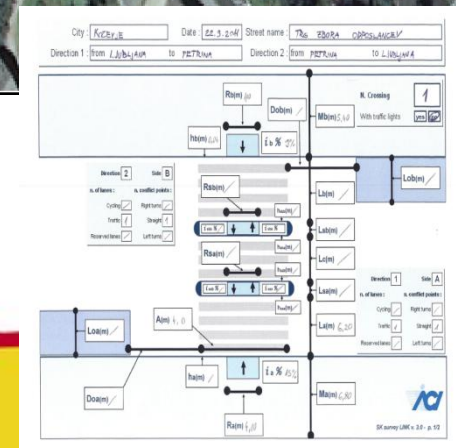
City: KOČEVJE Date: 22.3.2011 Street name: TRG ZBORA ODPOSLANCEV
Direction 1: from LJUBLJANA to PETRINA Direction 2: from PETRINA to LJUBLJANA

Rb(m) 60
Dob(m) /
hb(m) 0,16
Mb(m) 3,40
i b % 2%
N. Crossing 1
With traffic lights yes no

Direction 2 Side B
n. of lanes: n. conflict points:
Cycling / Right turns /
Traffic 1 Straight 1
Reserved lanes / Left turns /

Rab(m) /
Lb(m) /
Lob(m) /
Rsab(m) /
Lab(m) /
Lc(m) /
Rsa(m) /
Laa(m) /
La(m) 6,20

Direction 1 Side A
n. of lanes: n. conflict points:
Cycling / Right turns /
Traffic 1 Straight 1
Reserved lanes / Left turns /

Loa(m) /
A(m) 4,0
Doa(m) /
ha(m) /
i a % 2%
Ma(m) 6,80
Ra(m) 6,10

SK survey UNK v. 3.0 - p. 1/2